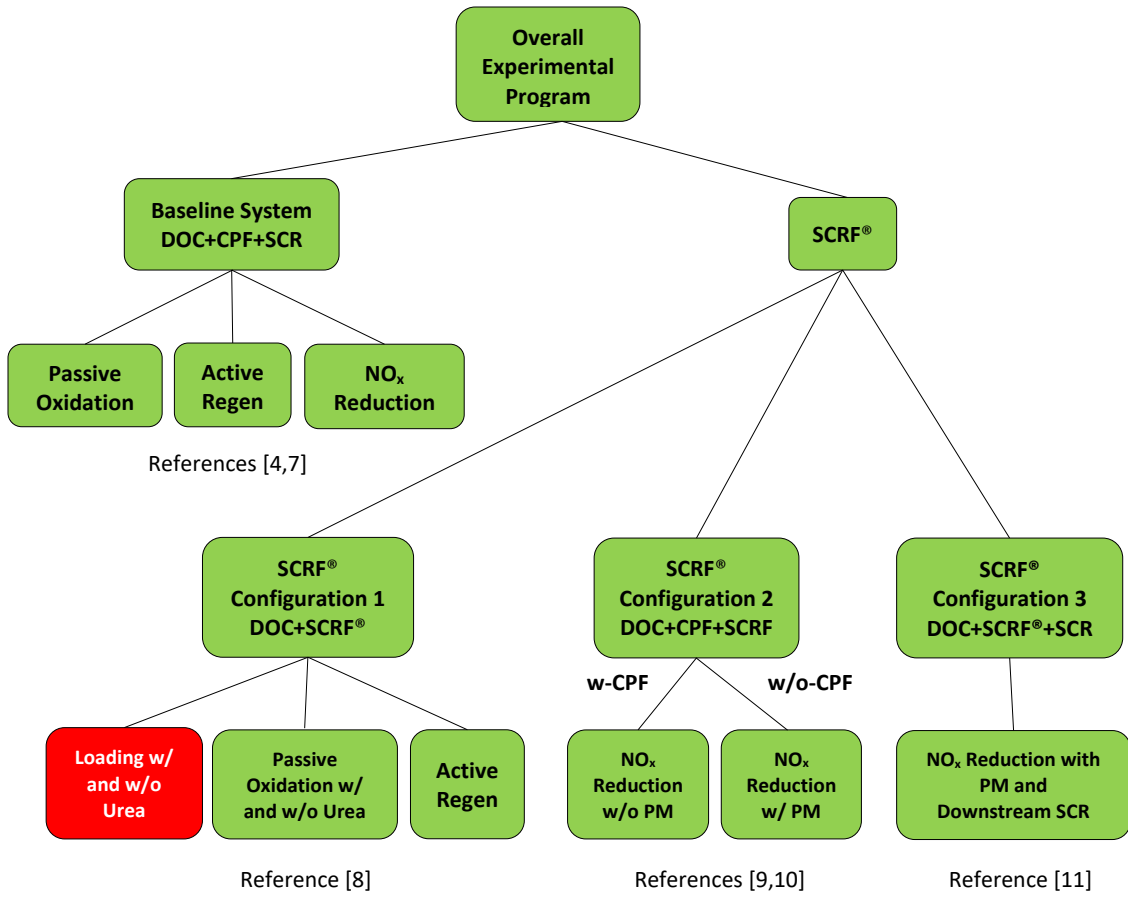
Overall Experimental Program

Baseline System DOC+CPF+SCR

SCRF®

Passive Oxidation

Active Regen

$NO_x$ Reduction

References [4,7]

SCRF® Configuration 1 DOC+SCRF®

SCRF® Configuration 2 DOC+CPF+SCRF

SCRF® Configuration 3 DOC+SCRF®+SCR

w-CPF

w/o-CPF

Loading w/ and w/o Urea

Passive Oxidation w/ and w/o Urea

Active Regen

$NO_x$ Reduction w/o PM

$NO_x$ Reduction w/ PM

$NO_x$ Reduction with PM and Downstream SCR

Reference [8]

References [9,10]

Reference [11]